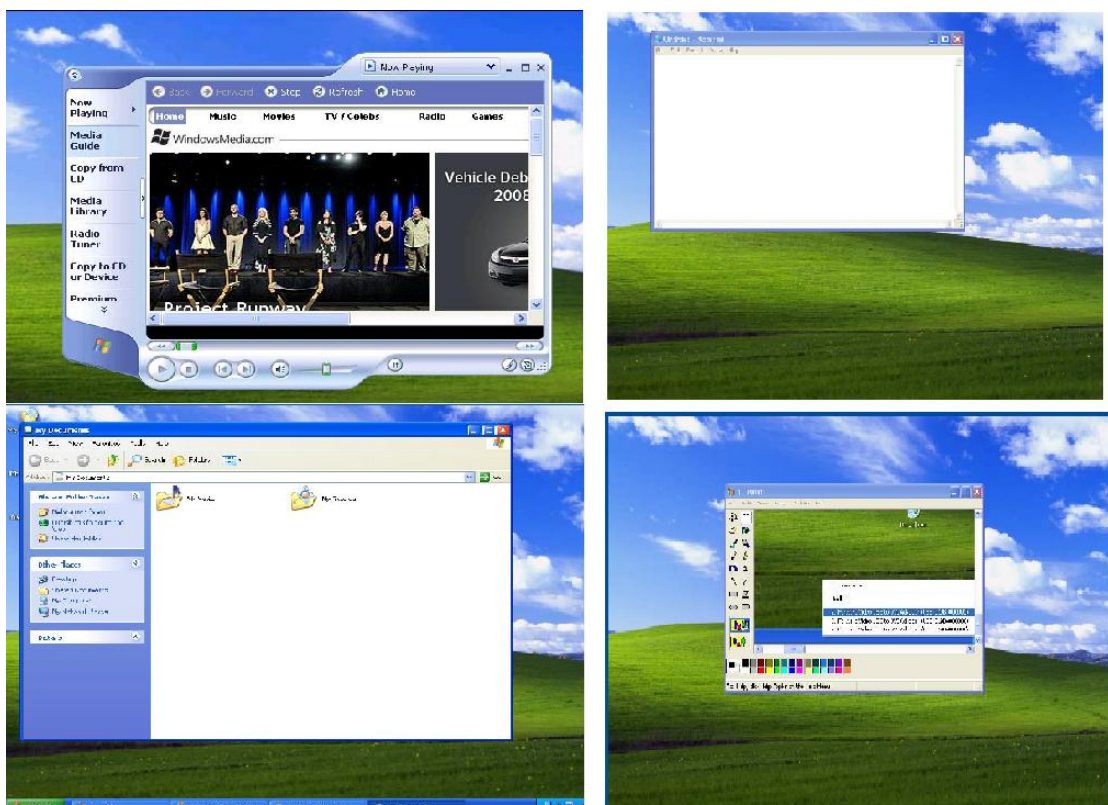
Now Playing

Back Forward Stop Refresh Home

Now Playing

Media Guide

Copy from CD

Media Library

Radio Tuner

Copy to CD or Device

Premium

Home Music Movies TV / Celebs Radio Games

WindowsMedia.com

Project Runway

Vehicle Deb 2005

Untitled - Notepad

My Documents

My Music

My Pictures

Other Places

Details

Untitled - Paint